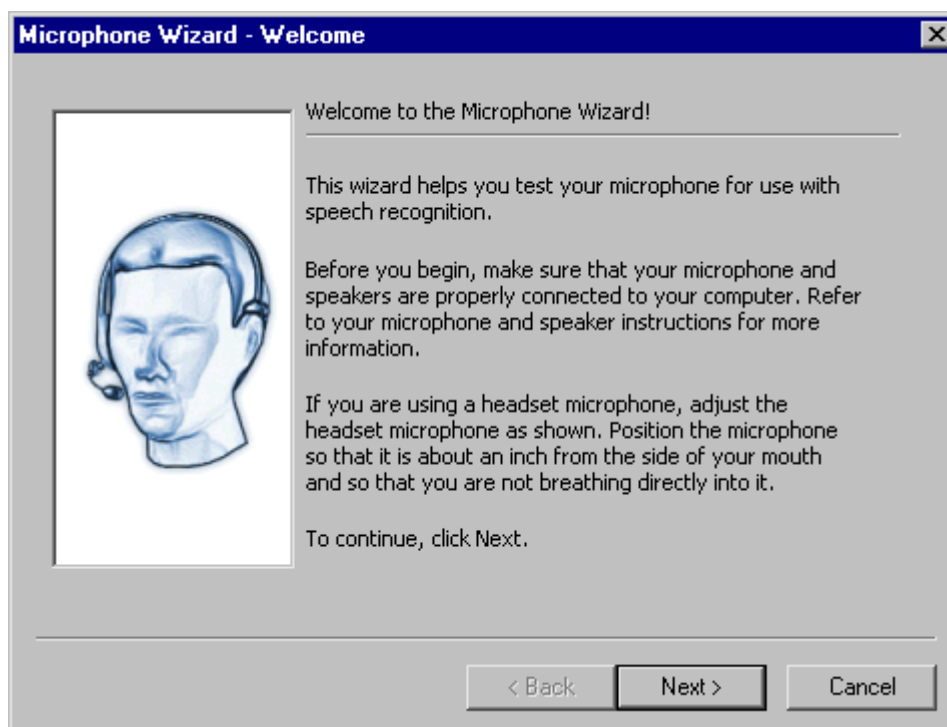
Microphone Wizard - Welcome

Welcome to the Microphone Wizard!

This wizard helps you test your microphone for use with speech recognition.

Before you begin, make sure that your microphone and speakers are properly connected to your computer. Refer to your microphone and speaker instructions for more information.

If you are using a headset microphone, adjust the headset microphone as shown. Position the microphone so that it is about an inch from the side of your mouth and so that you are not breathing directly into it.

To continue, click Next.

< Back | Next > | Cancel